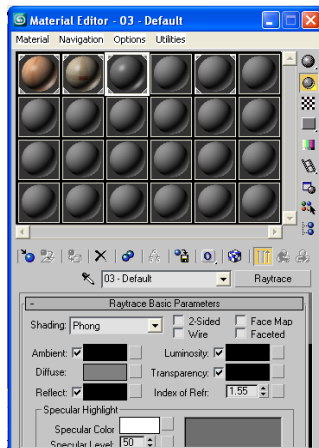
Material Editor - 03 - Default

Material Navigation Options Utilities

03 - Default
Raytrace

Raytrace Basic Parameters

Shading: Phong
2-Sided
Wire
Face Map
Faceted

Ambient:
Diffuse:
Reflect:
Luminosity:
Transparency:
Index of Refr: 1.55

Specular Highlight
Specular Color
Specular Level: 50